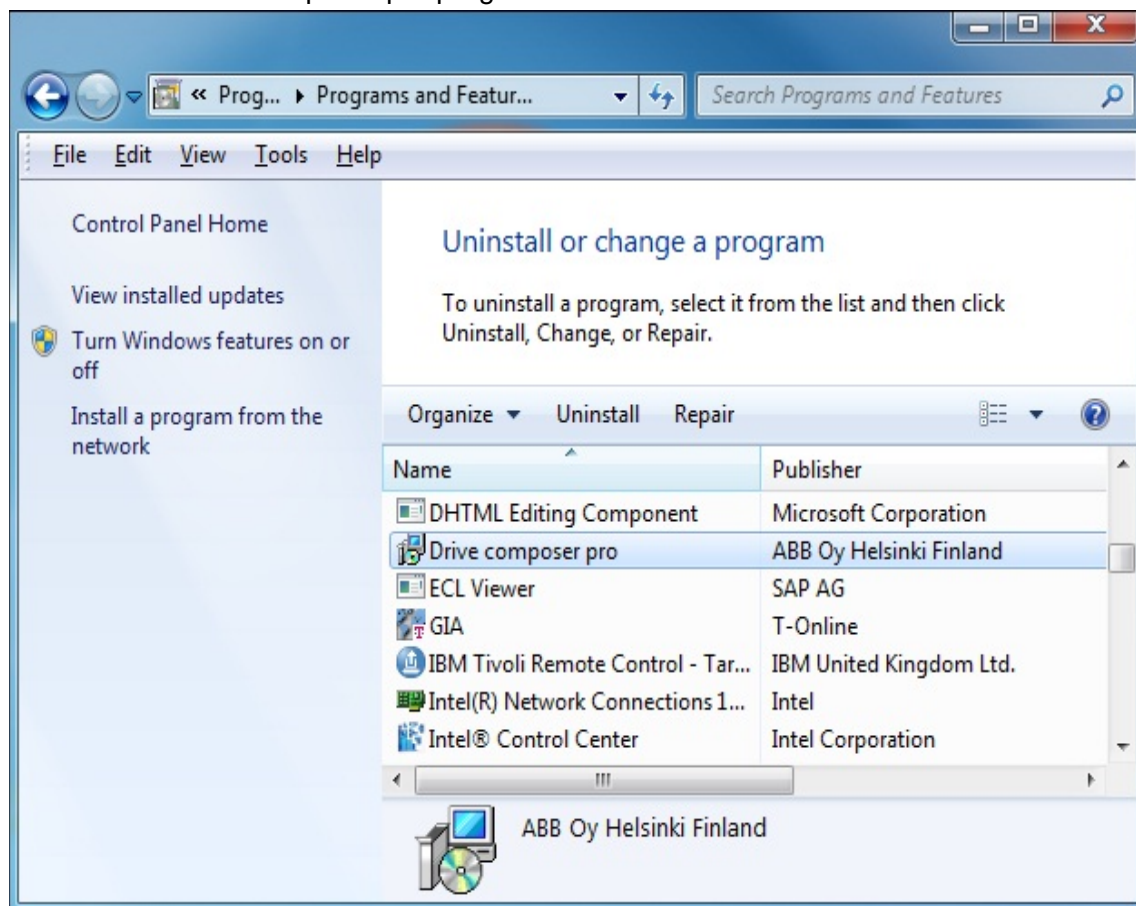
« Prog... ▸ Programs and Featur...

Search Programs and Features

File Edit View Tools Help

Control Panel Home

View installed updates

Turn Windows features on or off

Install a program from the network

Uninstall or change a program

To uninstall a program, select it from the list and then click Uninstall, Change, or Repair.

Organize ▾ Uninstall Repair

| Name | Publisher |
|---|---|
| DHTML Editing Component | Microsoft Corporation |
| Drive composer pro | ABB Oy Helsinki Finland |
| ECL Viewer | SAP AG |
| GIA | T-Online |
| IBM Tivoli Remote Control - Tar... | IBM United Kingdom Ltd. |
| Intel(R) Network Connections 1... | Intel |
| Intel® Control Center | Intel Corporation |

ABB Oy Helsinki Finland